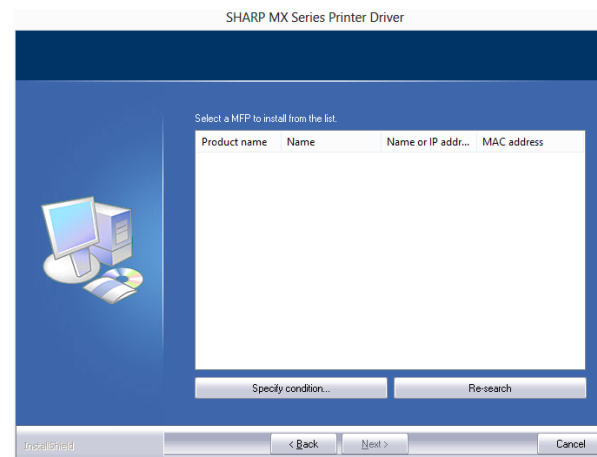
SHARP MX Series Printer Driver

Select a MFP to install from the list.

| Product name | Name | Name or IP addr... | MAC address |
|---|---|---|---|

Specify condition...

Re-search

InstallShield

< Back

Next >

Cancel